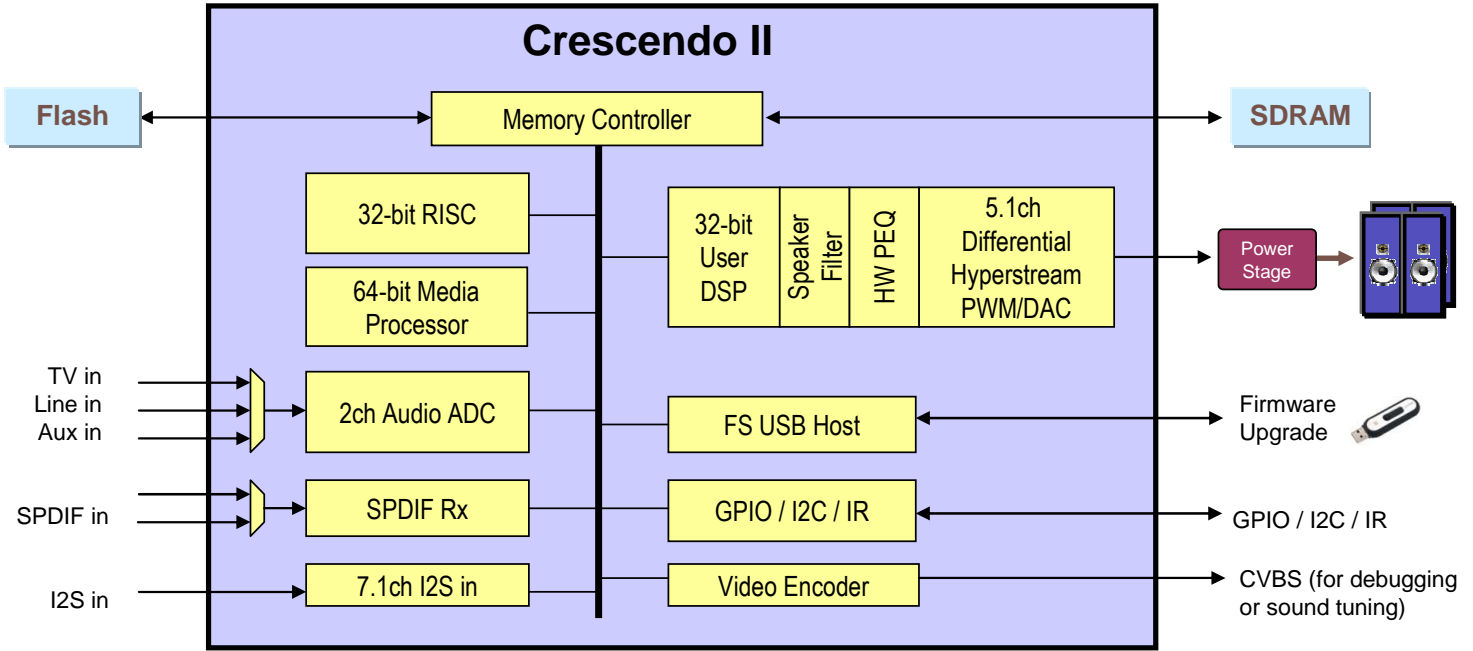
Crescendo II

Flash

Memory Controller

SDRAM

32-bit RISC

64-bit Media Processor

32-bit User DSP

Speaker Filter

HW PEQ

5.1ch Differential Hyperstream PWM/DAC

Power Stage

TV in
Line in
Aux in

2ch Audio ADC

FS USB Host

Firmware Upgrade

SPDIF in

SPDIF Rx

GPIO / I2C / IR

GPIO / I2C / IR

I2S in

7.1ch I2S in

Video Encoder

CVBS (for debugging or sound tuning)